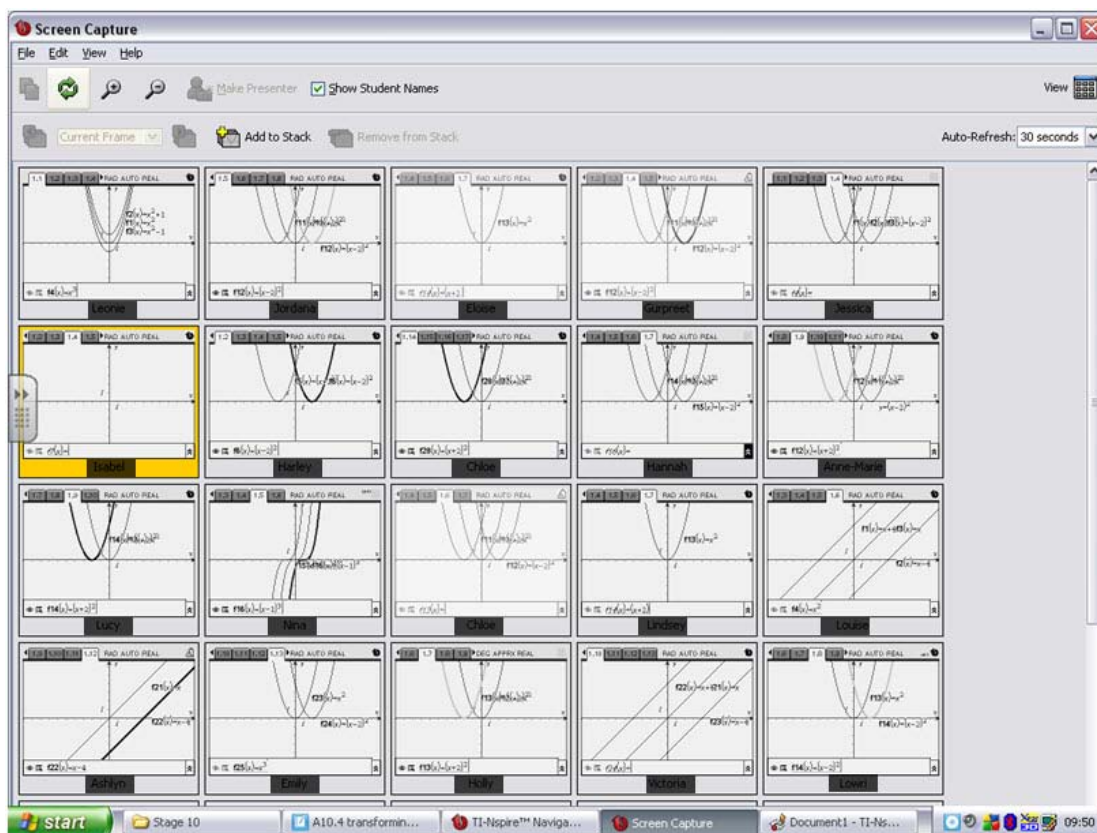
Screen Capture

File Edit View Help

Make Presenter  Show Student Names

View

Current Frame  Add to Stack  Remove from Stack

Auto-Refresh: 30 seconds

Leonie

Jordana

Eloise

Gurpreet

Jessica

Isabel

Harley

Chloe

Hannah

Anne-Marie

Lucy

Nina

Chloe

Lindsey

Louise

Ashlyn

Emily

Holly

Victoria

Lowri

start  Stage 10  A10.4 transformin...  TI-Nspire™ Naviga...  Screen Capture  Document1 - TI-Ns...  09:50